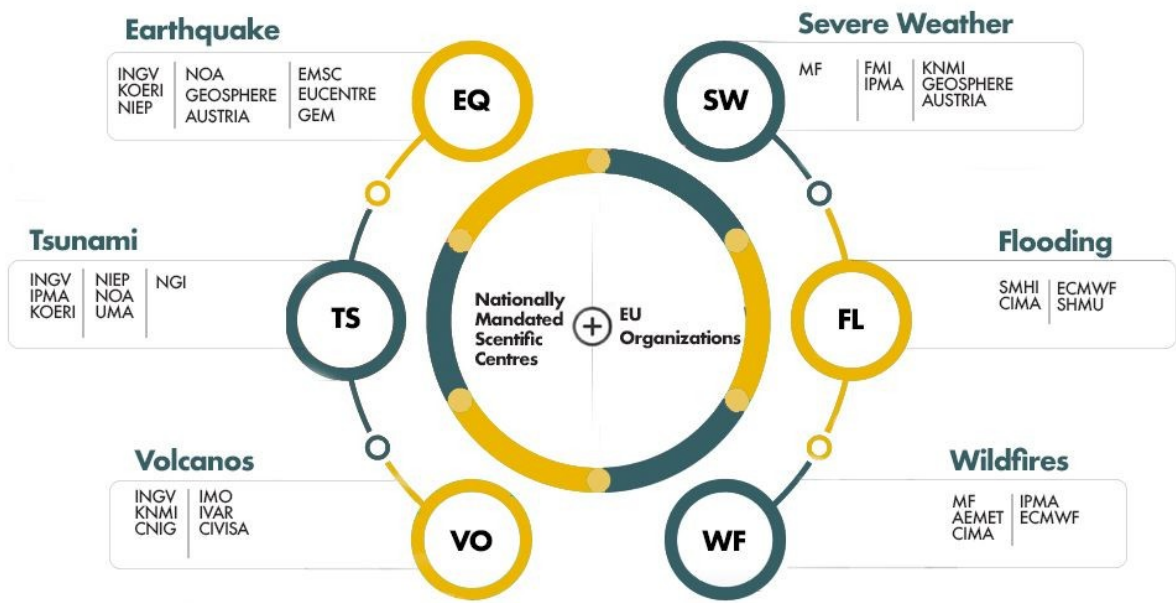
Earthquake

INGV KOERI NIEP | NOA GEOSPHERE AUSTRIA | EMSC EUCENTRE GEM

EQ

Severe Weather

MF | FMI IPMA | KNMI GEOSPHERE AUSTRIA

SW

Tsunami

INGV IPMA KOERI | NIEP NOA UMA | NGI

TS

Nationally Mandated Scientific Centres

+

EU Organizations

Flooding

SMHI CIMA | ECMWF SHMU

FL

Volcanos

INGV KNMI CNIG | IMO IVAR CIVISA

VO

Wildfires

MF AEMET CIMA | IPMA ECMWF

WF